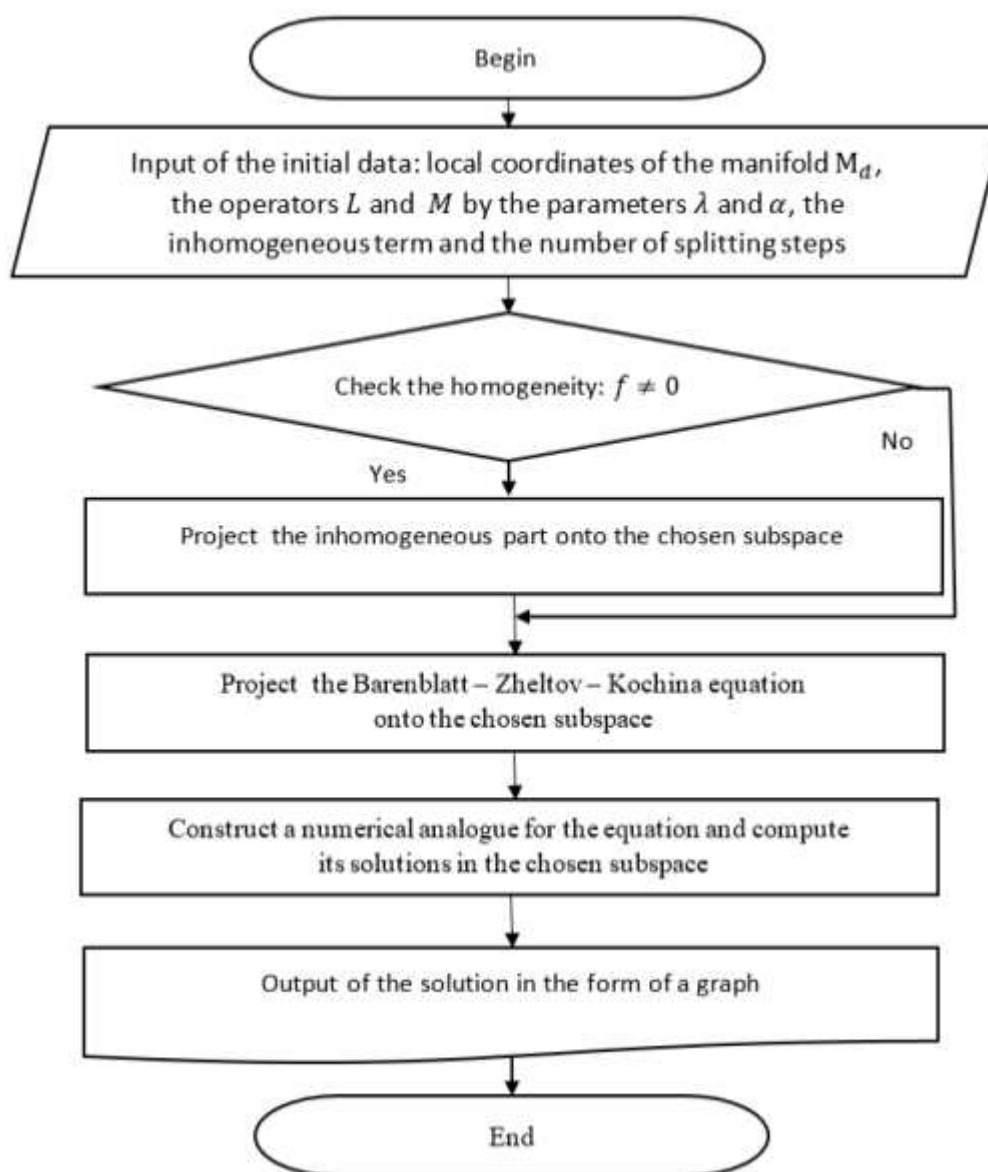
Begin

Input of the initial data: local coordinates of the manifold $\mathrm{M}_d$, the operators $L$ and $M$ by the parameters $\lambda$ and $\alpha$, the inhomogeneous term and the number of splitting steps

Check the homogeneity: $f \neq 0$

No

Yes

Project the inhomogeneous part onto the chosen subspace

Project the Barenblatt – Zheltov – Kochina equation onto the chosen subspace

Construct a numerical analogue for the equation and compute its solutions in the chosen subspace

Output of the solution in the form of a graph

End